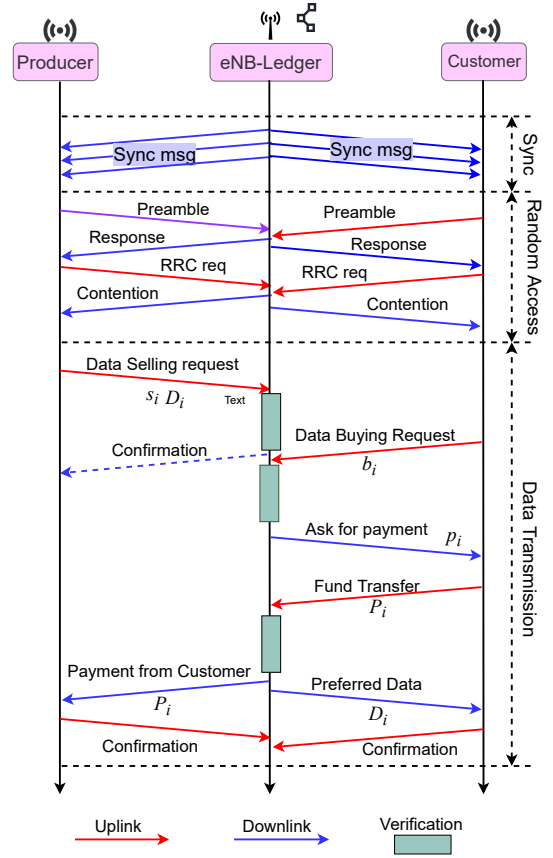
Producer

eNB-Ledger

Customer

Sync msg

Sync msg

Sync

Preamble

Preamble

Response

Response

RRC req

RRC req

Contention

Contention

Random Access

Data Selling request

$s_i$ $D_i$

Text

Data Buying Request

Confirmation

$b_i$

Ask for payment

$p_i$

Fund Transfer

$P_i$

Payment from Customer

Preferred Data

$P_i$

$D_i$

Confirmation

Confirmation

Data Transmission

Uplink

Downlink

Verification